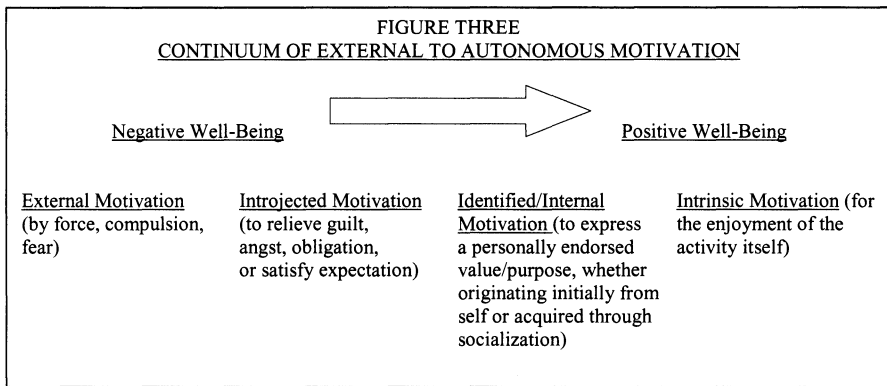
FIGURE THREE
CONTINUUM OF EXTERNAL TO AUTONOMOUS MOTIVATION

Negative Well-Being

Positive Well-Being

External Motivation (by force, compulsion, fear)

Introjected Motivation (to relieve guilt, angst, obligation, or satisfy expectation)

Identified/Internal Motivation (to express a personally endorsed value/purpose, whether originating initially from self or acquired through socialization)

Intrinsic Motivation (for the enjoyment of the activity itself)